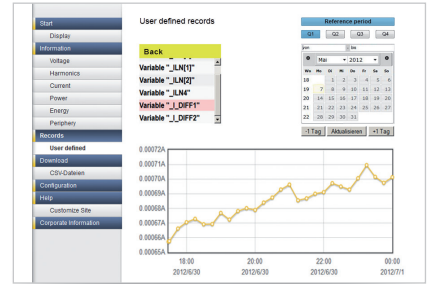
Start
Display
Information
Voltage
Harmonics
Current
Power
Energy
Periphery
Records
User defined
Download
CSV-Dateien
Configuration
Help
Customize Site
Corporate Information

User defined records

Back
Variable "_ILN[1]"
Variable "_ILN[2]"
Variable "_ILN4"
Variable "_I_DIFF1"
Variable "_I_DIFF2"

Reference period
Q1 Q2 Q3 Q4
von bis
Mai 2012

| KW | | | | | | | |
|---|---|---|---|---|---|---|---|
| 18 | | 1 | 2 | 3 | 4 | 5 | 6 |
| 19 | 7 | 8 | 9 | 10 | 11 | 12 | 13 |
| 20 | 14 | 15 | 16 | 17 | 18 | 19 | 20 |
| 21 | 21 | 22 | 23 | 24 | 25 | 26 | 27 |
| 22 | 28 | 29 | 30 | 31 | | | |

-1 Tag Aktualisieren +1 Tag

0.00072A
0.00071A
0.0007A
0.00069A
0.00068A
0.00067A
0.00066A
0.00065A
18:00 2012/6/30
20:00 2012/6/30
22:00 2012/6/30
00:00 2012/7/1